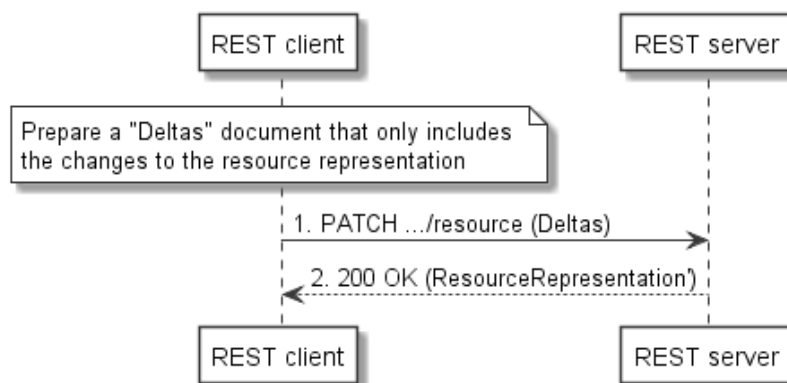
REST client

REST server

Prepare a "Deltas" document that only includes the changes to the resource representation

1. PATCH .../resource (Deltas)

2. 200 OK (ResourceRepresentation')

REST client

REST server